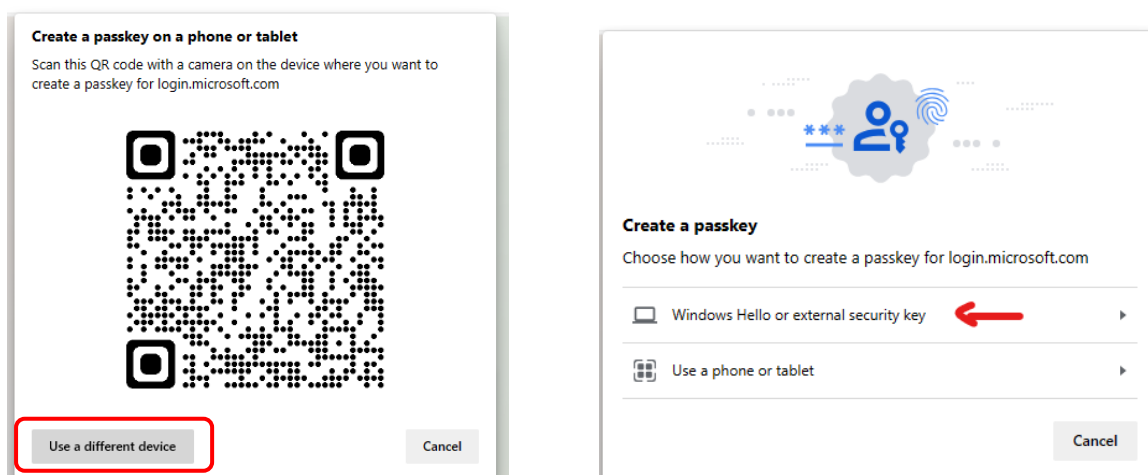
Create a passkey on a phone or tablet

Scan this QR code with a camera on the device where you want to create a passkey for login.microsoft.com

Use a different device

Cancel

\*\*\*

Create a passkey

Choose how you want to create a passkey for login.microsoft.com

Windows Hello or external security key

Use a phone or tablet

Cancel